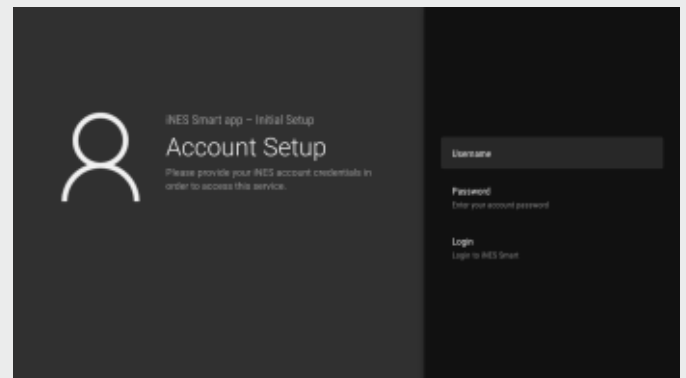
iNES Smart app – Initial Setup

Account Setup

Please provide your iNES account credentials in order to access this service.

Username

Password

Enter your account password

Login

Login to iNES Smart